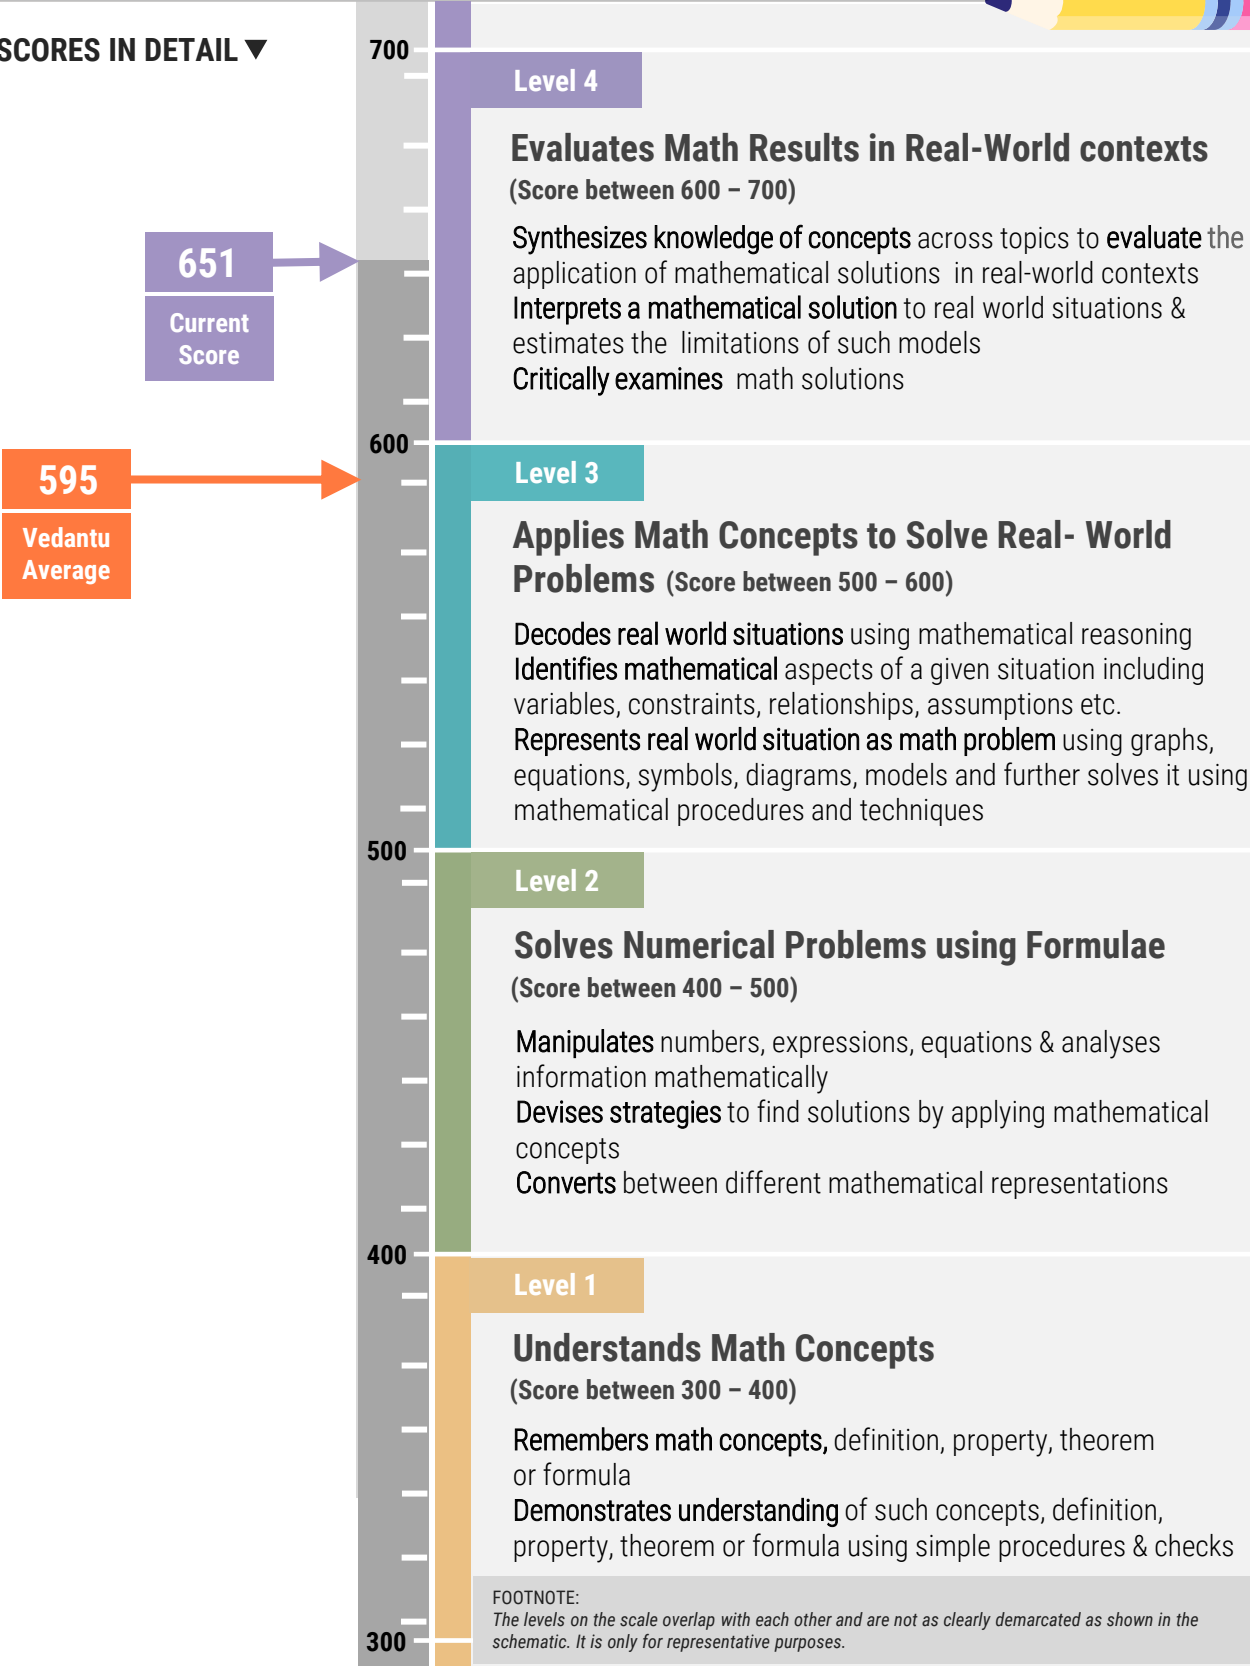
SCORES IN DETAIL ▼

700

651
Current Score

600

595
Vedantu Average

500

400

300

Level 4

Evaluates Math Results in Real-World contexts
(Score between 600 – 700)

Synthesizes knowledge of concepts across topics to evaluate the application of mathematical solutions in real-world contexts
Interprets a mathematical solution to real world situations & estimates the limitations of such models
Critically examines math solutions

Level 3

Applies Math Concepts to Solve Real- World Problems (Score between 500 – 600)

Decodes real world situations using mathematical reasoning
Identifies mathematical aspects of a given situation including variables, constraints, relationships, assumptions etc.
Represents real world situation as math problem using graphs, equations, symbols, diagrams, models and further solves it using mathematical procedures and techniques

Level 2

Solves Numerical Problems using Formulae
(Score between 400 – 500)

Manipulates numbers, expressions, equations & analyses information mathematically
Devises strategies to find solutions by applying mathematical concepts
Converts between different mathematical representations

Level 1

Understands Math Concepts
(Score between 300 – 400)

Remembers math concepts, definition, property, theorem or formula
Demonstrates understanding of such concepts, definition, property, theorem or formula using simple procedures & checks

FOOTNOTE:
The levels on the scale overlap with each other and are not as clearly demarcated as shown in the schematic. It is only for representative purposes.